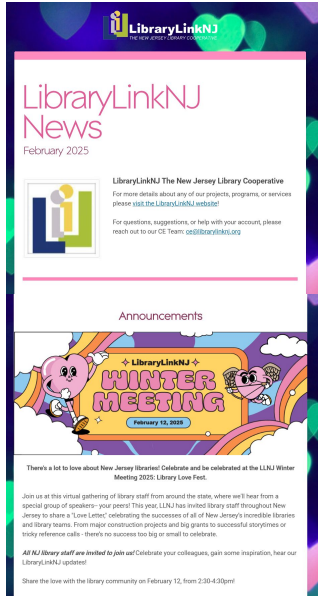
LibraryLinkNJ
THE NEW JERSEY LIBRARY COOPERATIVE

LibraryLinkNJ News
February 2025

LibraryLinkNJ The New Jersey Library Cooperative

For more details about any of our projects, programs, or services please visit the LibraryLinkNJ website!

For questions, suggestions, or help with your account, please reach out to our CE Team: ce@librarylinknj.org

Announcements

LibraryLinkNJ
WINTER MEETING
February 12, 2025

There's a lot to love about New Jersey libraries! Celebrate and be celebrated at the LLNJ Winter Meeting 2025: Library Love Fest.

Join us at this virtual gathering of library staff from around the state, where we'll hear from a special group of speakers– your peers! This year, LLNJ has invited library staff throughout New Jersey to share a "Love Letter," celebrating the successes of all of New Jersey's incredible libraries and library teams. From major construction projects and big grants to successful storytimes or tricky reference calls - there's no success too big or small to celebrate.

All NJ library staff are invited to join us! Celebrate your colleagues, gain some inspiration, hear our LibraryLinkNJ updates!

Share the love with the library community on February 12, from 2:30-4:30pm!